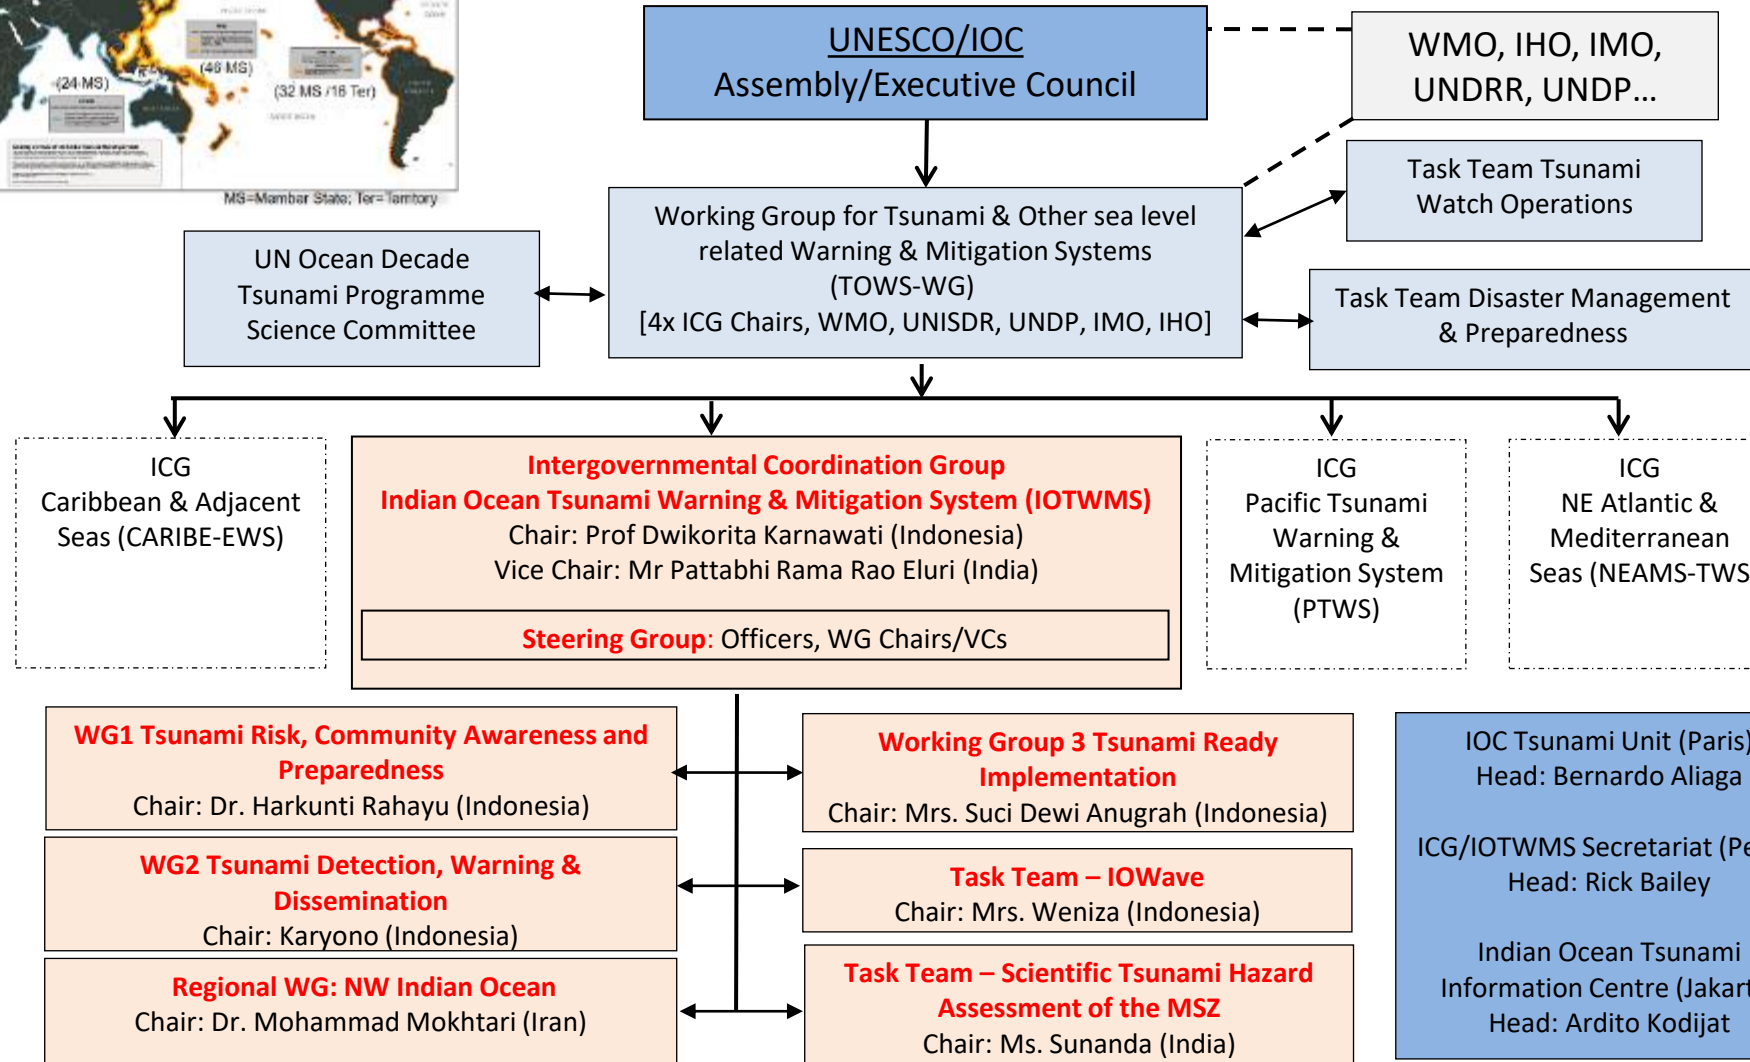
(46 MS)
(24 MS)
(32 MS / 16 Ter)
MS=Member State; Ter=Territory

UNESCO/IOC
Assembly/Executive Council

WMO, IHO, IMO, UNDRR, UNDP…

Task Team Tsunami Watch Operations

Working Group for Tsunami & Other sea level related Warning & Mitigation Systems (TOWS-WG)
[4x ICG Chairs, WMO, UNISDR, UNDP, IMO, IHO]

UN Ocean Decade Tsunami Programme Science Committee

Task Team Disaster Management & Preparedness

ICG
Caribbean & Adjacent Seas (CARIBE-EWS)

Intergovernmental Coordination Group
Indian Ocean Tsunami Warning & Mitigation System (IOTWMS)
Chair: Prof Dwikorita Karnawati (Indonesia)
Vice Chair: Mr Pattabhi Rama Rao Eluri (India)

Steering Group: Officers, WG Chairs/VCs

ICG
Pacific Tsunami Warning & Mitigation System (PTWS)

ICG
NE Atlantic & Mediterranean Seas (NEAMS-TWS

WG1 Tsunami Risk, Community Awareness and Preparedness
Chair: Dr. Harkunti Rahayu (Indonesia)

Working Group 3 Tsunami Ready Implementation
Chair: Mrs. Suci Dewi Anugrah (Indonesia)

IOC Tsunami Unit (Paris)
Head: Bernardo Aliaga

ICG/IOTWMS Secretariat (Pe
Head: Rick Bailey

Indian Ocean Tsunami Information Centre (Jakart
Head: Ardito Kodijat

WG2 Tsunami Detection, Warning & Dissemination
Chair: Karyono (Indonesia)

Task Team – IOWave
Chair: Mrs. Weniza (Indonesia)

Regional WG: NW Indian Ocean
Chair: Dr. Mohammad Mokhtari (Iran)

Task Team – Scientific Tsunami Hazard Assessment of the MSZ
Chair: Ms. Sunanda (India)